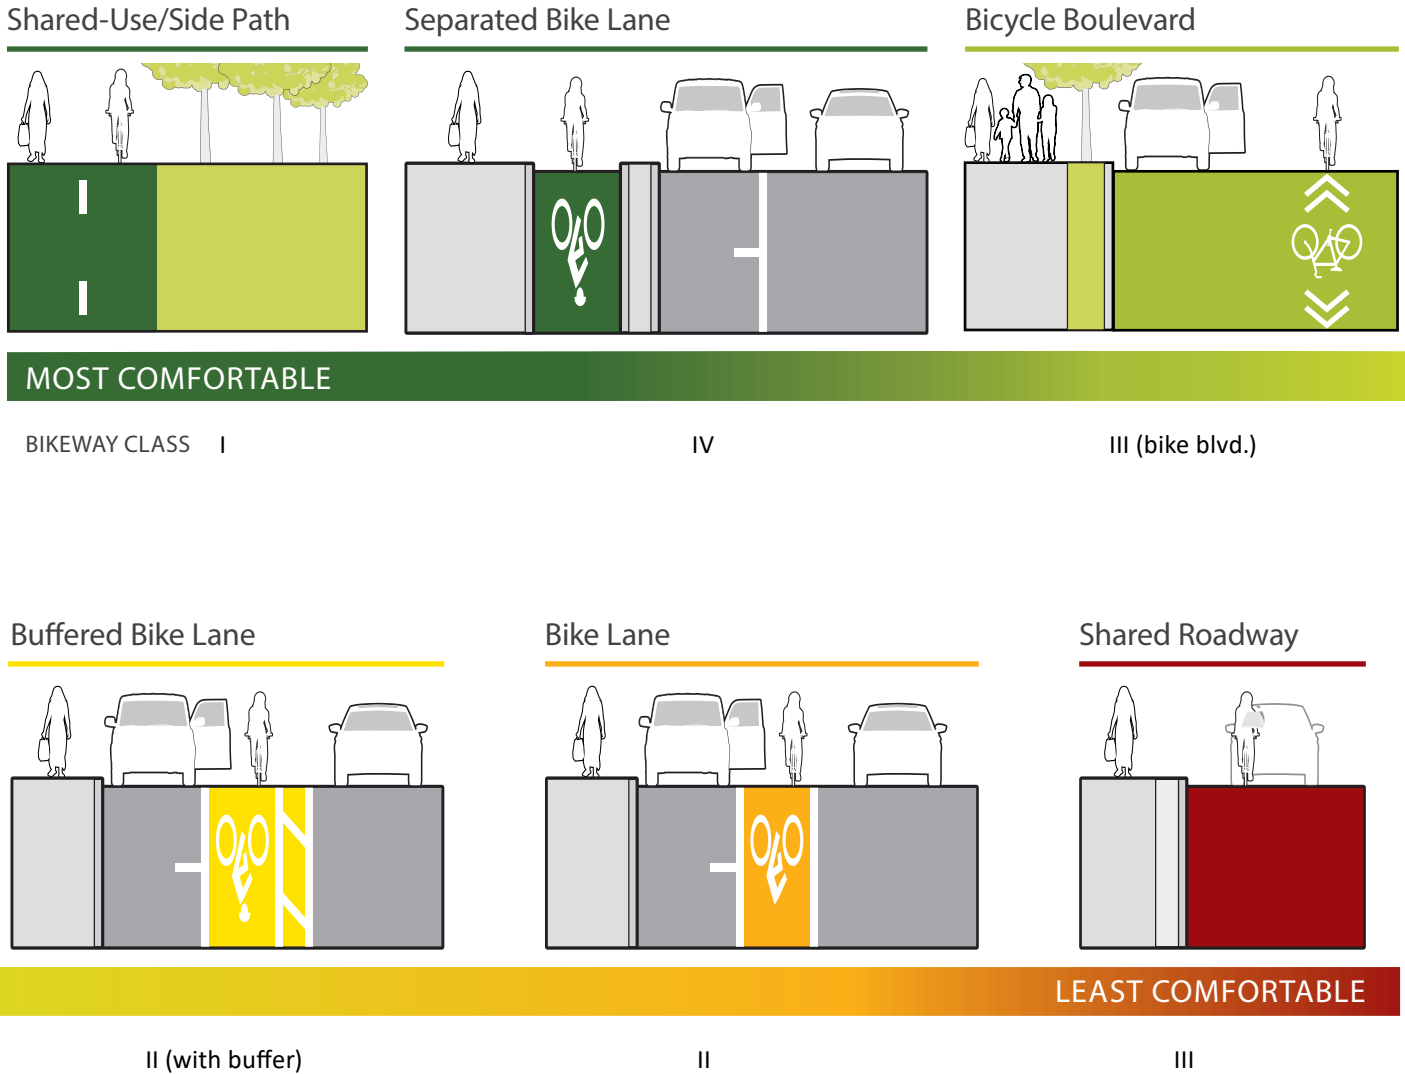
Shared-Use/Side Path

Separated Bike Lane

Bicycle Boulevard

MOST COMFORTABLE

BIKEWAY CLASS I

IV

III (bike blvd.)

Buffered Bike Lane

Bike Lane

Shared Roadway

LEAST COMFORTABLE

II (with buffer)

II

III